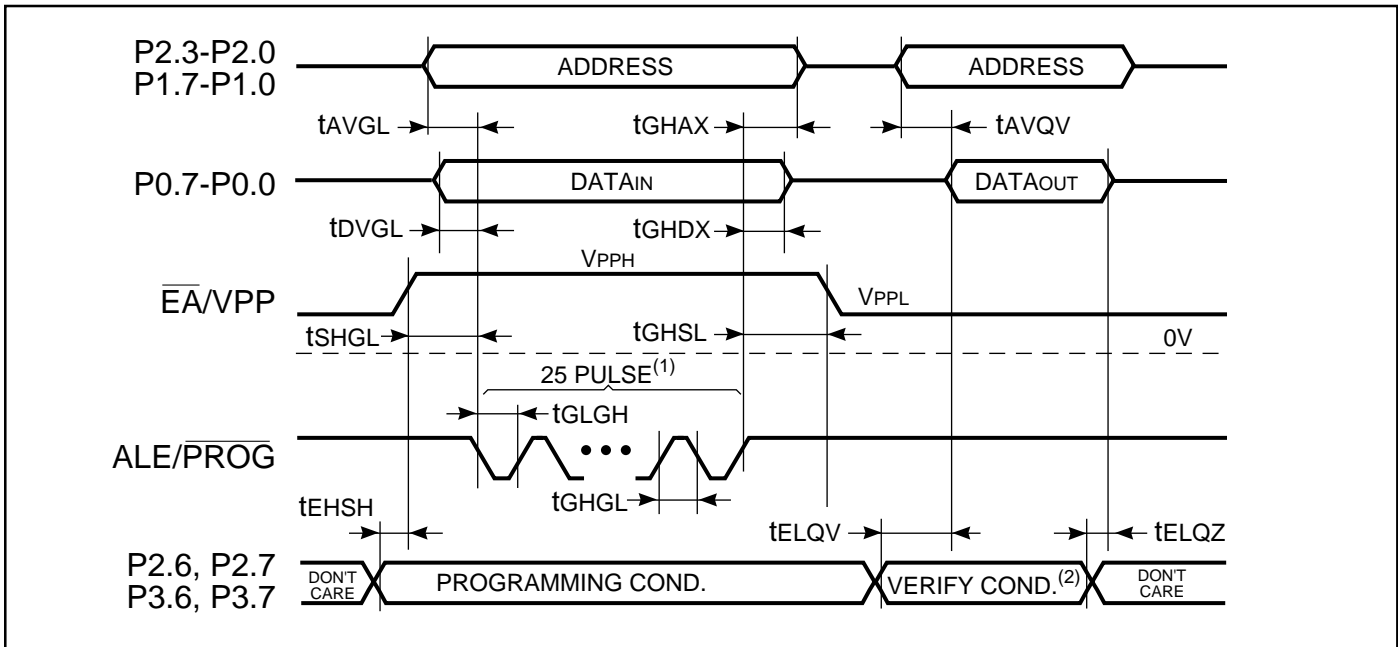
P2.3-P2.0
P1.7-P1.0

ADDRESS

ADDRESS

tAVGL

tGHAX

tAVQV

P0.7-P0.0

DATAIN

DATAOUT

tDVGL

tGHDX

VPPH

$\overline{EA}$/VPP

VPPL

tSHGL

tGHSL

0V

25 PULSE$^{(1)}$

tGLGH

ALE/$\overline{PROG}$

tGHGL

tEHSH

tELQV

tELQZ

P2.6, P2.7
P3.6, P3.7

DON'T CARE

PROGRAMMING COND.

VERIFY COND.$^{(2)}$

DON'T CARE